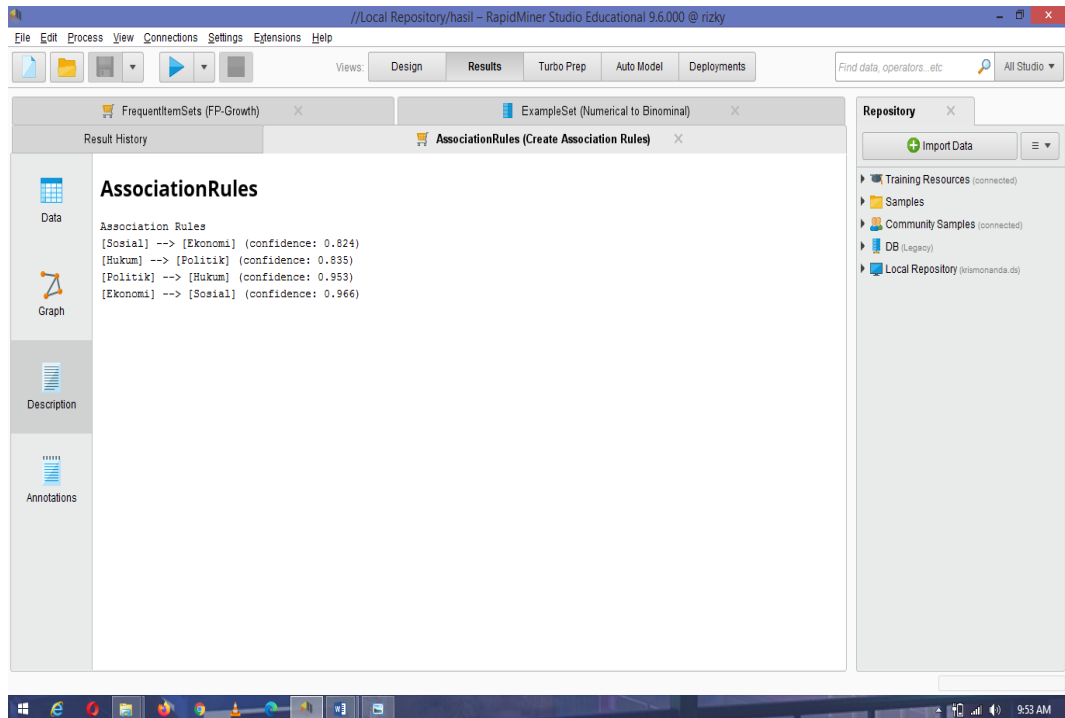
//Local Repository/hasil – RapidMiner Studio Educational 9.6.000 @ rizky

File Edit Process View Connections Settings Extensions Help

Views: Design Results Turbo Prep Auto Model Deployments

Find data, operators...etc

All Studio ▼

FrequentItemSets (FP-Growth)

ExampleSet (Numerical to Binominal)

Result History

AssociationRules (Create Association Rules)

Data

Graph

Description

Annotations

AssociationRules

Association Rules
[Sosial] --> [Ekonomi] (confidence: 0.824)
[Hukum] --> [Politik] (confidence: 0.835)
[Politik] --> [Hukum] (confidence: 0.953)
[Ekonomi] --> [Sosial] (confidence: 0.966)

Repository

Import Data

Training Resources (connected)
Samples
Community Samples (connected)
DB (Legacy)
Local Repository (krismonanda.ds)

9:53 AM